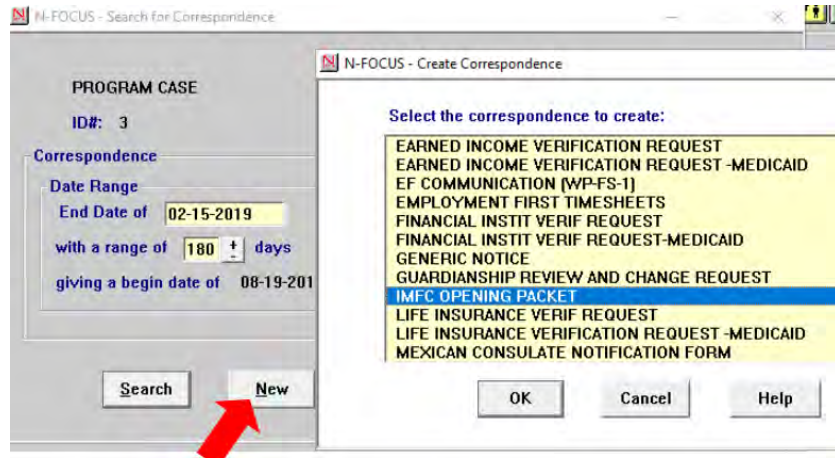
N-FOCUS - Search for Correspondence

PROGRAM CASE

ID#: 3

Correspondence

Date Range

End Date of 02-15-2019

with a range of 180 days

giving a begin date of 08-19-201

Search

New

N-FOCUS - Create Correspondence

Select the correspondence to create:

EARNED INCOME VERIFICATION REQUEST
EARNED INCOME VERIFICATION REQUEST -MEDICAID
EF COMMUNICATION (WP-FS-1)
EMPLOYMENT FIRST TIMESHEETS
FINANCIAL INSTIT VERIF REQUEST
FINANCIAL INSTIT VERIF REQUEST-MEDICAID
GENERIC NOTICE
GUARDIANSHIP REVIEW AND CHANGE REQUEST
IMFC OPENING PACKET
LIFE INSURANCE VERIF REQUEST
LIFE INSURANCE VERIFICATION REQUEST -MEDICAID
MEXICAN CONSULATE NOTIFICATION FORM

OK

Cancel

Help